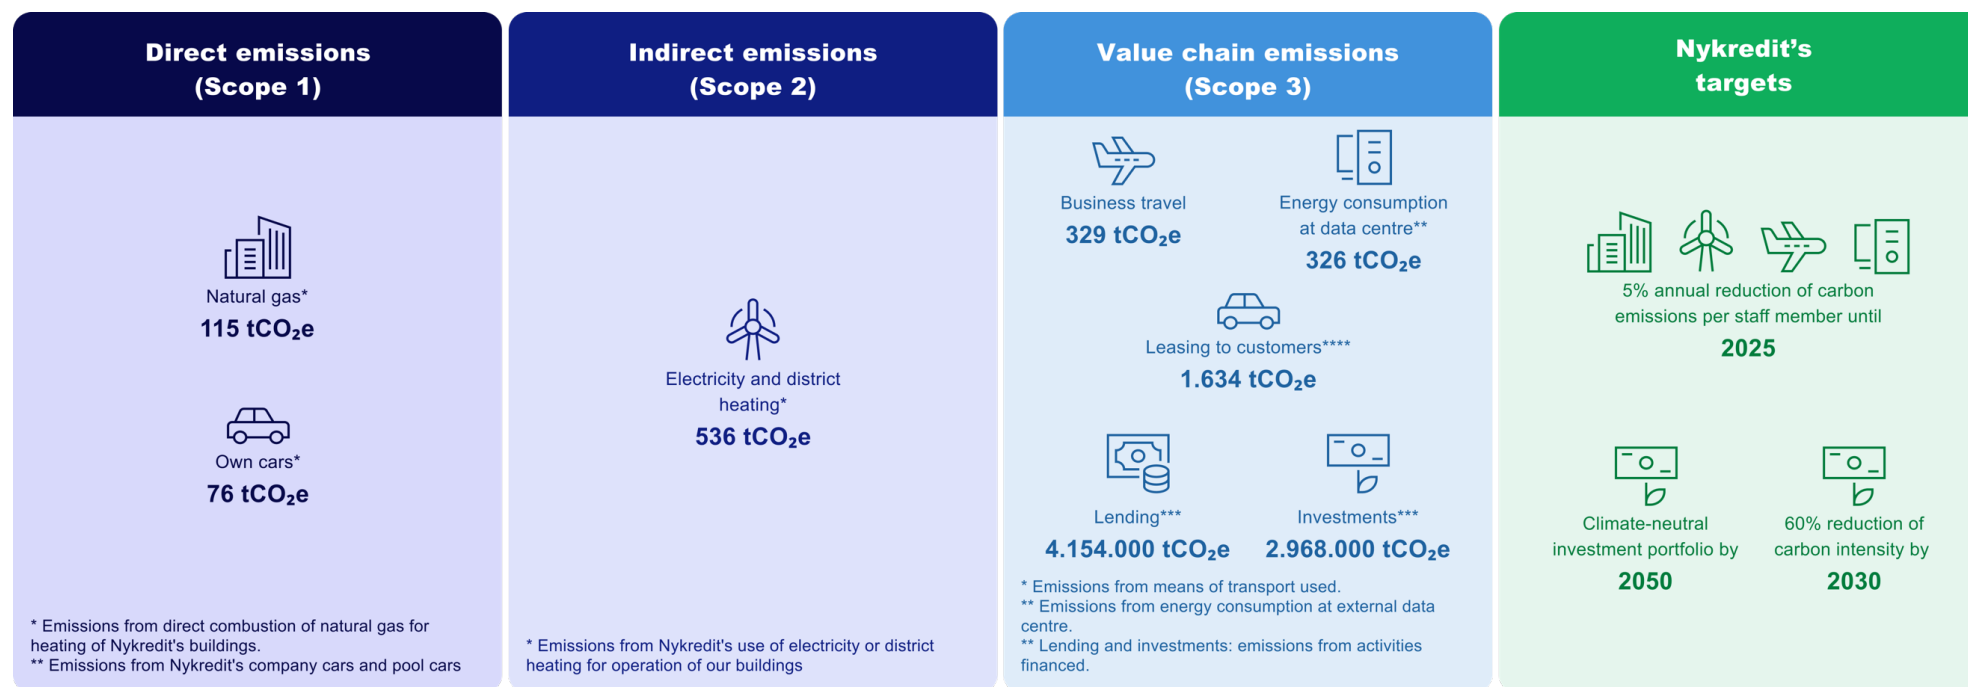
Direct emissions (Scope 1)

Natural gas*
115 $tCO_2e$

Own cars*
76 $tCO_2e$

* Emissions from direct combustion of natural gas for heating of Nykredit's buildings.
** Emissions from Nykredit's company cars and pool cars

Indirect emissions (Scope 2)

Electricity and district heating*
536 $tCO_2e$

* Emissions from Nykredit's use of electricity or district heating for operation of our buildings

Value chain emissions (Scope 3)

Business travel
329 $tCO_2e$

Energy consumption at data centre**
326 $tCO_2e$

Leasing to customers****
1.634 $tCO_2e$

Lending***
4.154.000 $tCO_2e$

Investments***
2.968.000 $tCO_2e$

* Emissions from means of transport used.
** Emissions from energy consumption at external data centre.
** Lending and investments: emissions from activities financed.

Nykredit's targets

5% annual reduction of carbon emissions per staff member until
2025

Climate-neutral investment portfolio by
2050

60% reduction of carbon intensity by
2030